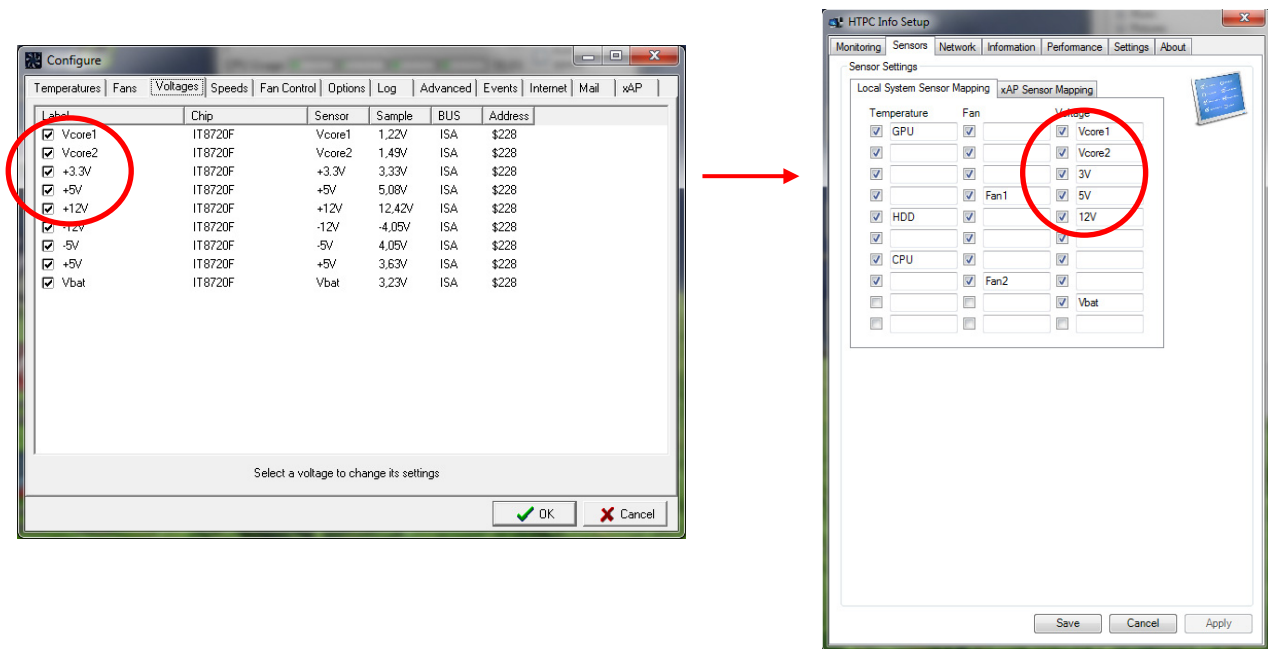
Configure

Temperatures | Fans | Voltages | Speeds | Fan Control | Options | Log | Advanced | Events | Internet | Mail | xAP

| Label | Chip | Sensor | Sample | BUS | Address |
|---|---|---|---|---|---|
| Vcore1 | IT8720F | Vcore1 | 1,22V | ISA | $228 |
| Vcore2 | IT8720F | Vcore2 | 1,49V | ISA | $228 |
| +3.3V | IT8720F | +3.3V | 3,33V | ISA | $228 |
| +5V | IT8720F | +5V | 5,08V | ISA | $228 |
| +12V | IT8720F | +12V | 12,42V | ISA | $228 |
| -12V | IT8720F | -12V | -4,05V | ISA | $228 |
| -5V | IT8720F | -5V | 4,05V | ISA | $228 |
| +5V | IT8720F | +5V | 3,63V | ISA | $228 |
| Vbat | IT8720F | Vbat | 3,23V | ISA | $228 |

Select a voltage to change its settings

OK | Cancel

HTPC Info Setup

Monitoring | Sensors | Network | Information | Performance | Settings | About

Sensor Settings

Local System Sensor Mapping | xAP Sensor Mapping

| Temperature | Fan | Voltage |
|---|---|---|
| GPU | | Vcore1 |
| | | Vcore2 |
| | | 3V |
| | Fan1 | 5V |
| HDD | | 12V |
| | | |
| CPU | | |
| | Fan2 | |
| | | Vbat |
| | | |

Save | Cancel | Apply